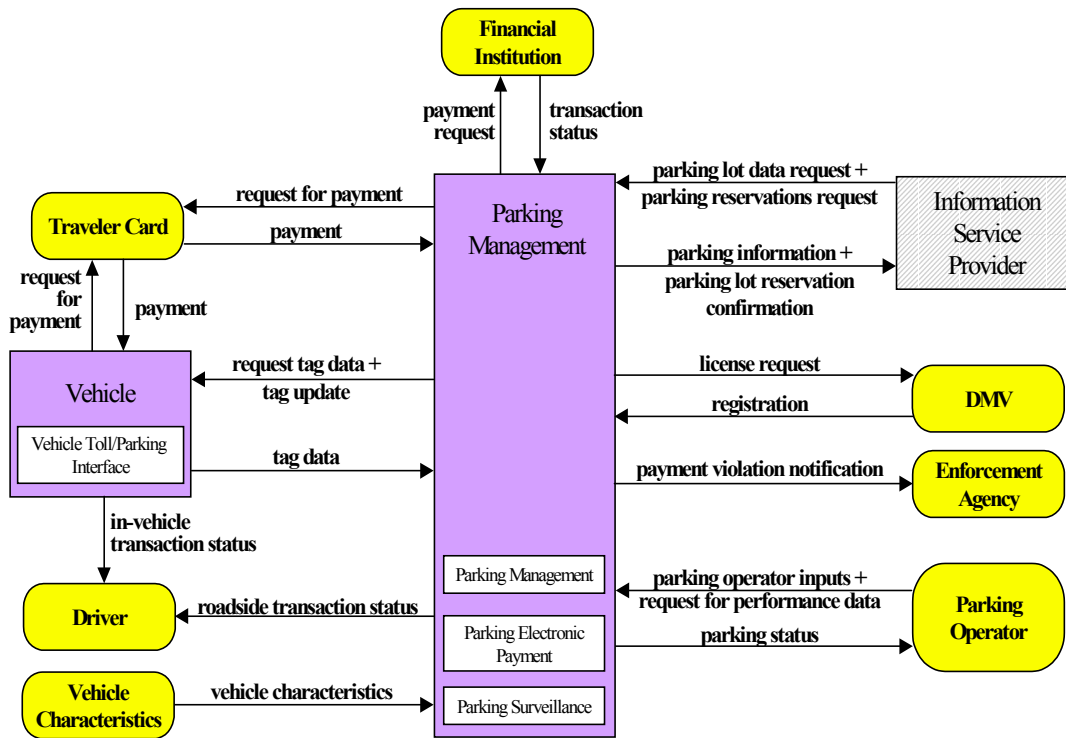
Financial Institution

payment request

transaction status

Parking Management

parking lot data request + parking reservations request

Information Service Provider

parking information + parking lot reservation confirmation

request for payment

Traveler Card

payment

request for payment

payment

Vehicle

Vehicle Toll/Parking Interface

request tag data + tag update

tag data

license request

DMV

registration

payment violation notification

Enforcement Agency

in-vehicle transaction status

Driver

roadside transaction status

Parking Management

Parking Electronic Payment

Parking Surveillance

parking operator inputs + request for performance data

parking status

Parking Operator

Vehicle Characteristics

vehicle characteristics